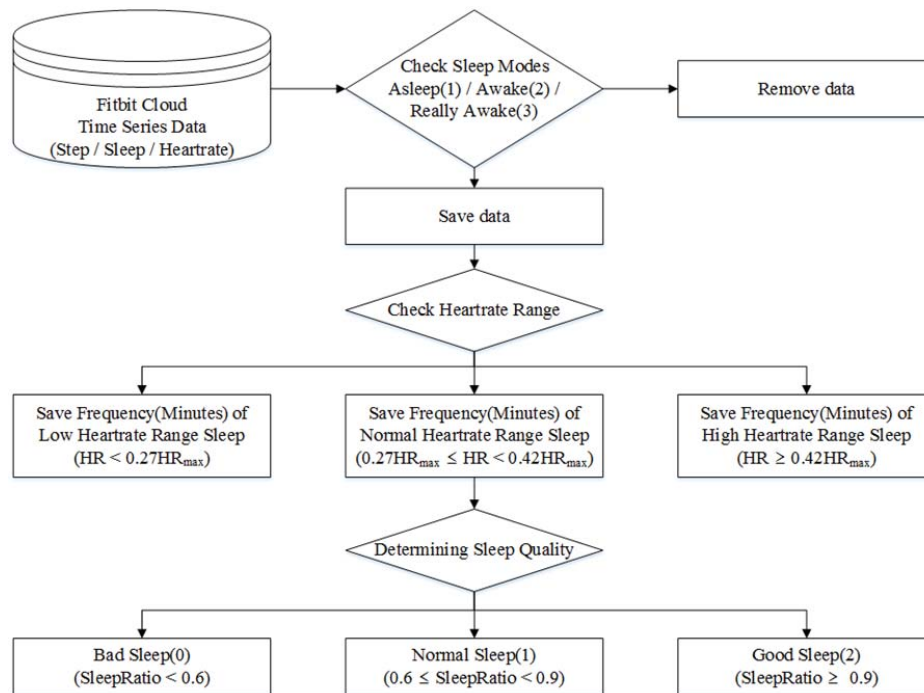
Fitbit Cloud
Time Series Data
(Step / Sleep / Heartrate)

Check Sleep Modes
Asleep(1) / Awake(2) /
Really Awake(3)

Remove data

Save data

Check Heartrate Range

Save Frequency(Minutes) of
Low Heartrate Range Sleep
(HR < $0.27HR_{max}$)

Save Frequency(Minutes) of
Normal Heartrate Range Sleep
($0.27HR_{max}$ ≤ HR < $0.42HR_{max}$)

Save Frequency(Minutes) of
High Heartrate Range Sleep
(HR ≥ $0.42HR_{max}$)

Determining Sleep Quality

Bad Sleep(0)
(SleepRatio < 0.6)

Normal Sleep(1)
(0.6 ≤ SleepRatio < 0.9)

Good Sleep(2)
(SleepRatio ≥ 0.9)